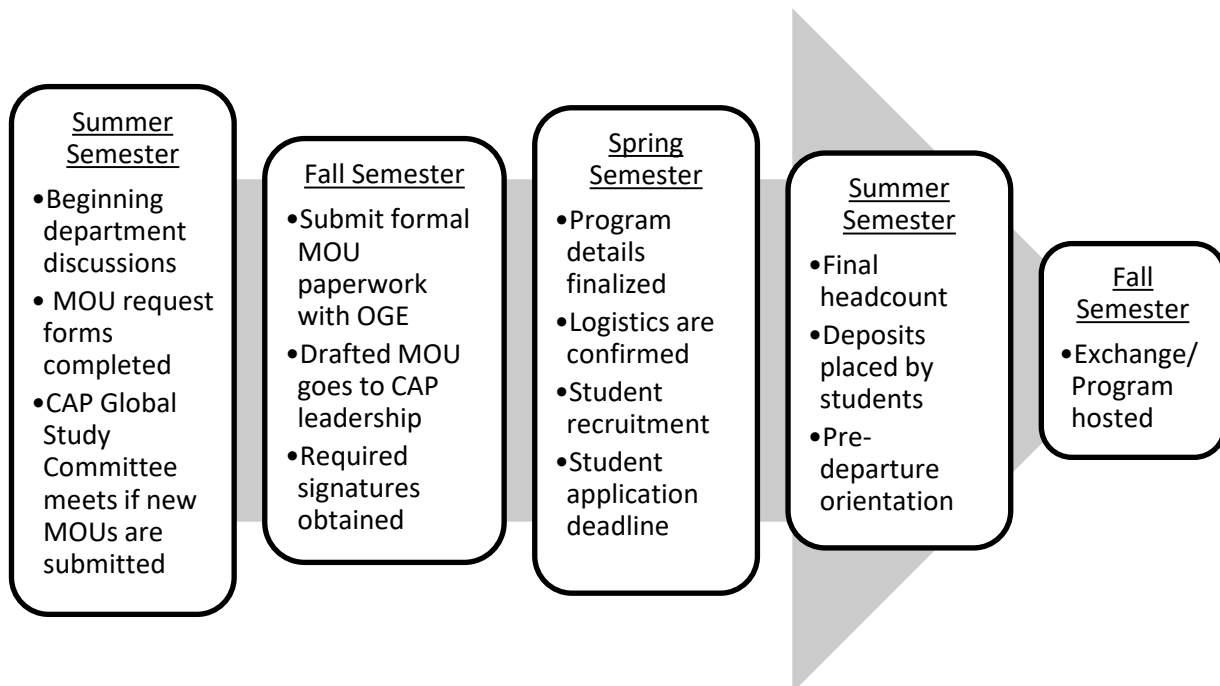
Summer Semester

•Beginning department discussions
• MOU request forms completed
•CAP Global Study Committee meets if new MOUs are submitted

Fall Semester

•Submit formal MOU paperwork with OGE
•Drafted MOU goes to CAP leadership
•Required signatures obtained

Spring Semester

•Program details finalized
•Logistics are confirmed
•Student recruitment
•Student application deadline

Summer Semester

•Final headcount
•Deposits placed by students
•Pre-departure orientation

Fall Semester

•Exchange/ Program hosted